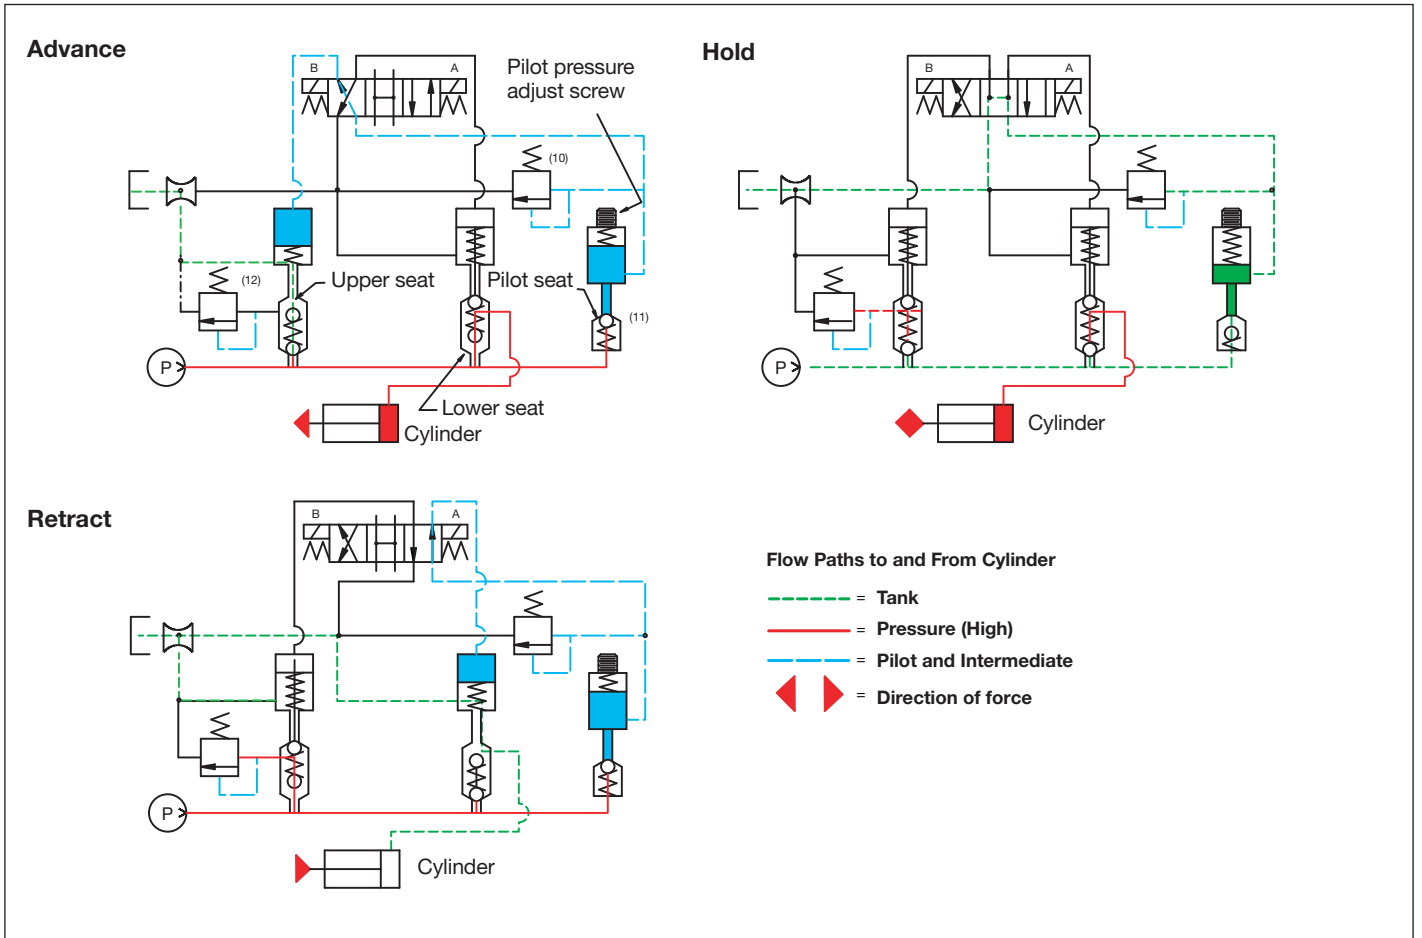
Advance

B A

Pilot pressure adjust screw

(10)

(12)

Upper seat

Pilot seat

(11)

P

Lower seat

Cylinder

Hold

B A

P

Cylinder

Retract

B A

P

Cylinder

Flow Paths to and From Cylinder

= Tank

= Pressure (High)

= Pilot and Intermediate

= Direction of force